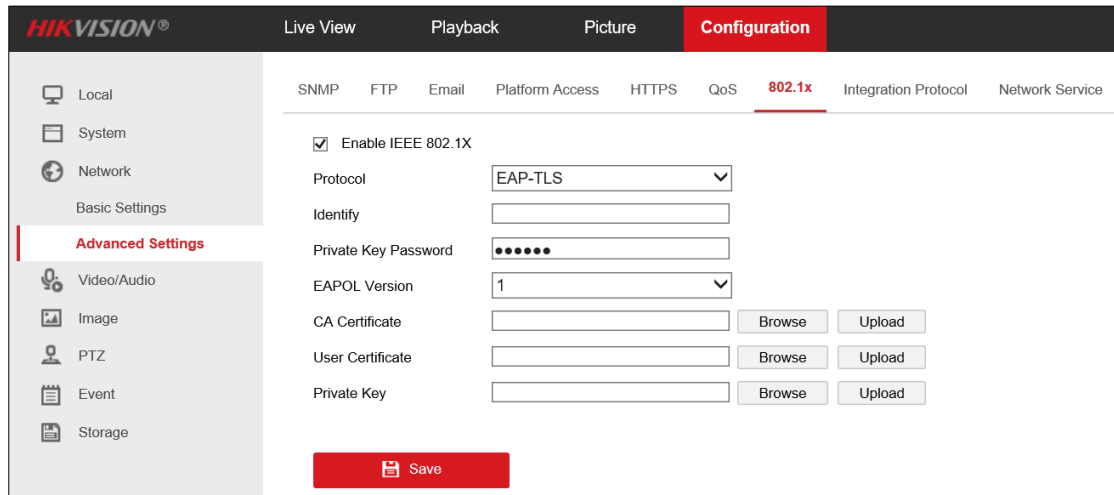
HIKVISION®

Live View
Playback
Picture
Configuration

Local
System
Network
Basic Settings
Advanced Settings
Video/Audio
Image
PTZ
Event
Storage

SNMP
FTP
Email
Platform Access
HTTPS
QoS
802.1x
Integration Protocol
Network Service

Enable IEEE 802.1X

| | | | |
|---|---|---|---|
| Protocol | EAP-TLS | | |
| Identify | | | |
| Private Key Password | •••••• | | |
| EAPOL Version | 1 | | |
| CA Certificate | | Browse | Upload |
| User Certificate | | Browse | Upload |
| Private Key | | Browse | Upload |

Save